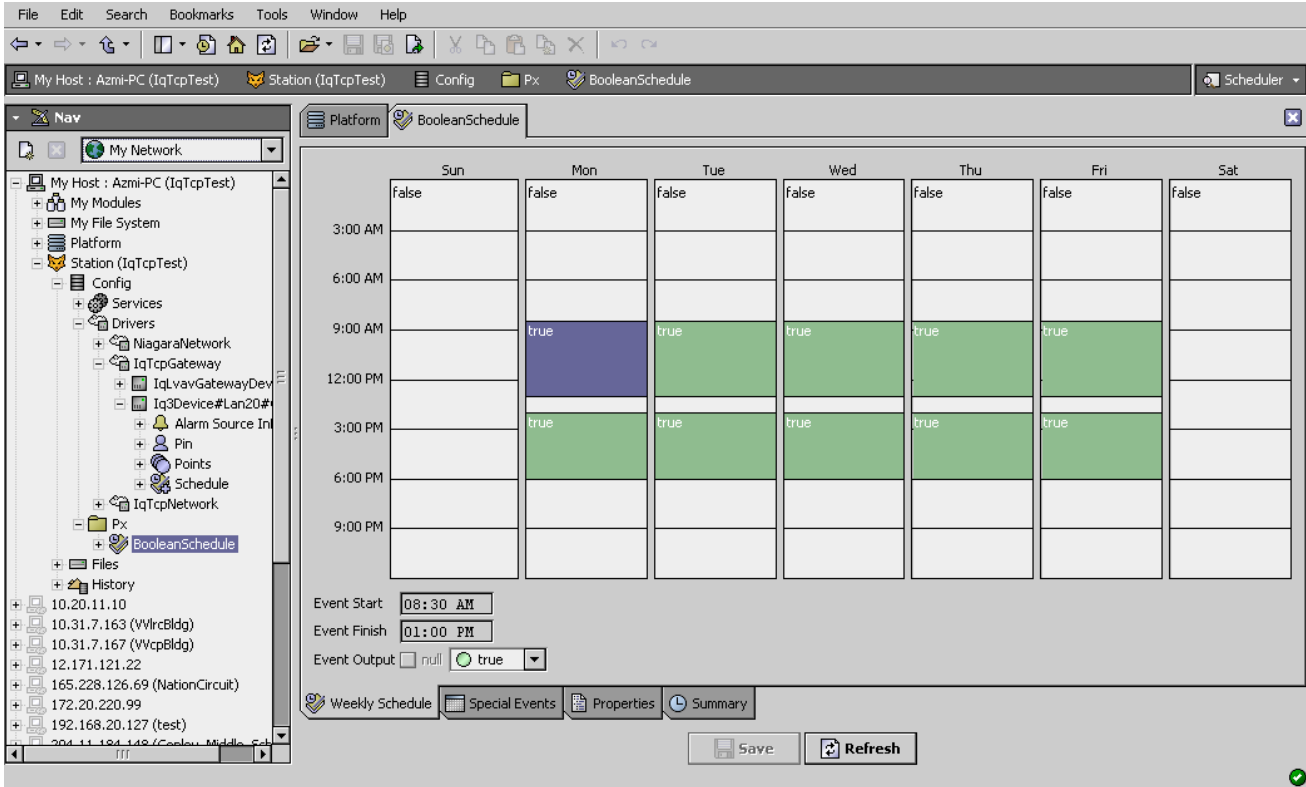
File Edit Search Bookmarks Tools Window Help

My Host : Azmi-PC (IqTcpTest) Station (IqTcpTest) Config Px BooleanSchedule Scheduler

Nav

My Network

My Host : Azmi-PC (IqTcpTest)
My Modules
My File System
Platform
Station (IqTcpTest)
Config
Services
Drivers
NiagaraNetwork
IqTcpGateway
IqLvavGatewayDev
Iq3Device#Lan20#
Alarm Source In
Pin
Points
Schedule
IqTcpNetwork
Px
BooleanSchedule
Files
History
10.20.11.10
10.31.7.163 (VVlrcBldg)
10.31.7.167 (VVcpBldg)
12.171.121.22
165.228.126.69 (NationCircuit)
172.20.220.99
192.168.20.127 (test)
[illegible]

Platform BooleanSchedule

| | Sun | Mon | Tue | Wed | Thu | Fri | Sat |
|---|---|---|---|---|---|---|---|
| | false | false | false | false | false | false | false |
| 3:00 AM | | | | | | | |
| 6:00 AM | | | | | | | |
| 9:00 AM | | true | true | true | true | true | |
| 12:00 PM | | | | | | | |
| 3:00 PM | | true | true | true | true | true | |
| 6:00 PM | | | | | | | |
| 9:00 PM | | | | | | | |

Event Start 08:30 AM
Event Finish 01:00 PM
Event Output null true

Weekly Schedule Special Events Properties Summary

Save Refresh